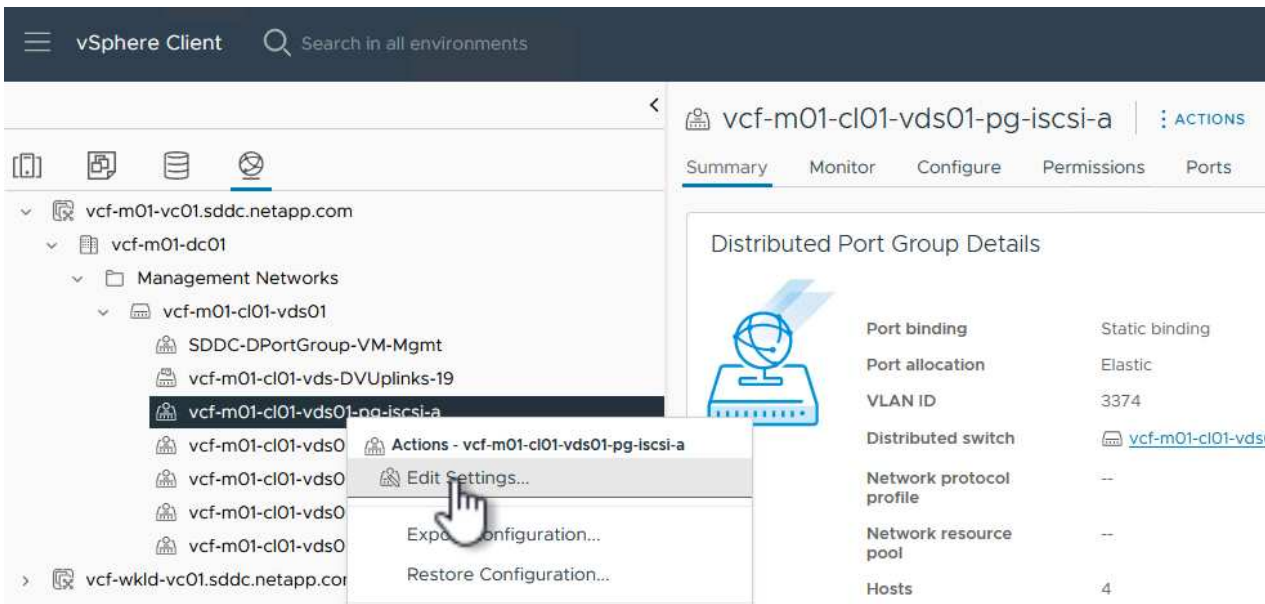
vSphere Client

Search in all environments

vcf-m01-cl01-vds01-pg-iscsi-a

: ACTIONS

Summary Monitor Configure Permissions Ports

vcf-m01-vc01.sddc.netapp.com
vcf-m01-dc01
Management Networks
vcf-m01-cl01-vds01
SDDC-DPortGroup-VM-Mgmt
vcf-m01-cl01-vds-DVUplinks-19
vcf-m01-cl01-vds01-pg-iscsi-a
vcf-m01-cl01-vds0
vcf-m01-cl01-vds0
vcf-m01-cl01-vds0
vcf-m01-cl01-vds0
vcf-wkld-vc01.sddc.netapp.co

Actions - vcf-m01-cl01-vds01-pg-iscsi-a
Edit Settings...
Expo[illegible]onfiguration...
Restore Configuration...

Distributed Port Group Details

| | |
|---|---|
| Port binding | Static binding |
| Port allocation | Elastic |
| VLAN ID | 3374 |
| Distributed switch | vcf-m01-cl01-vds |
| Network protocol profile | -- |
| Network resource pool | -- |
| Hosts | 4 |